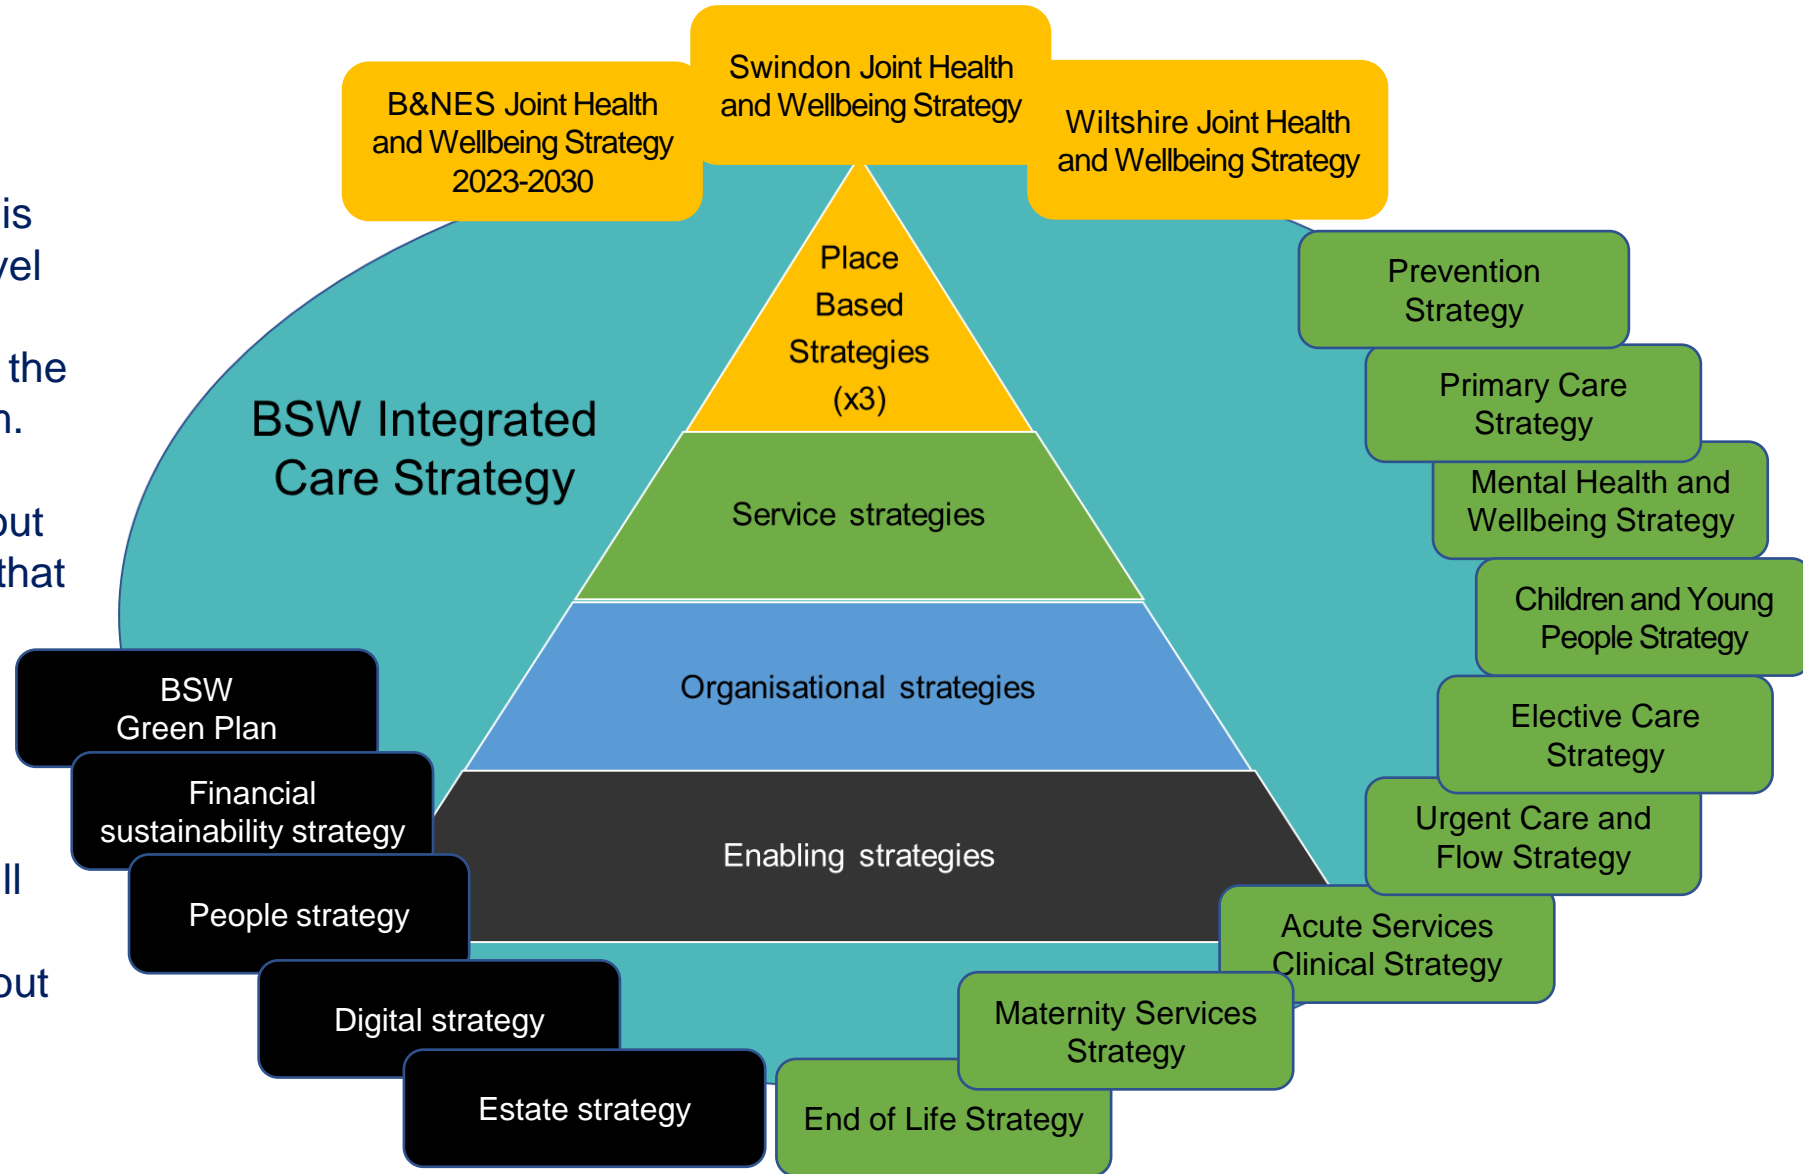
is
vel

the
n.

out
that

ll

out

B&NES Joint Health and Wellbeing Strategy 2023-2030

Swindon Joint Health and Wellbeing Strategy

Wiltshire Joint Health and Wellbeing Strategy

BSW Integrated Care Strategy

Place Based Strategies (x3)

Service strategies

Organisational strategies

Enabling strategies

Prevention Strategy

Primary Care Strategy

Mental Health and Wellbeing Strategy

Children and Young People Strategy

Elective Care Strategy

Urgent Care and Flow Strategy

Acute Services Clinical Strategy

Maternity Services Strategy

End of Life Strategy

BSW Green Plan

Financial sustainability strategy

People strategy

Digital strategy

Estate strategy